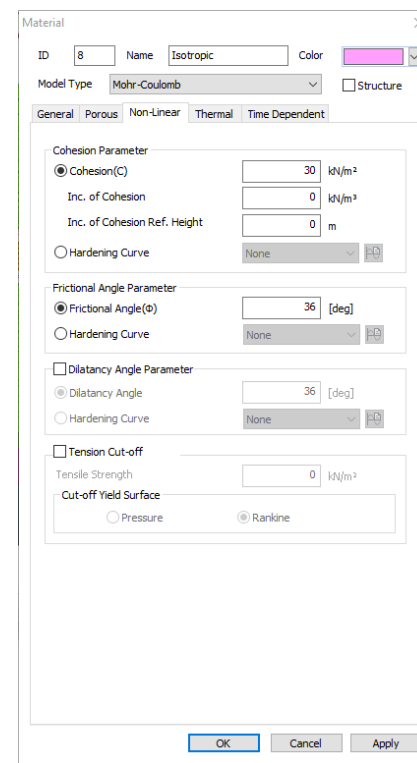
Material

ID 8 Name Isotropic Color

Model Type Mohr-Coulomb Structure

General Porous Non-Linear Thermal Time Dependent

Cohesion Parameter
Cohesion(C) 30 kN/m²
Inc. of Cohesion 0 kN/m³
Inc. of Cohesion Ref. Height 0 m
Hardening Curve None

Frictional Angle Parameter
Frictional Angle(Φ) 36 [deg]
Hardening Curve None

Dilatancy Angle Parameter
Dilatancy Angle 36 [deg]
Hardening Curve None

Tension Cut-off
Tensile Strength 0 kN/m²
Cut-off Yield Surface
Pressure Rankine

OK Cancel Apply